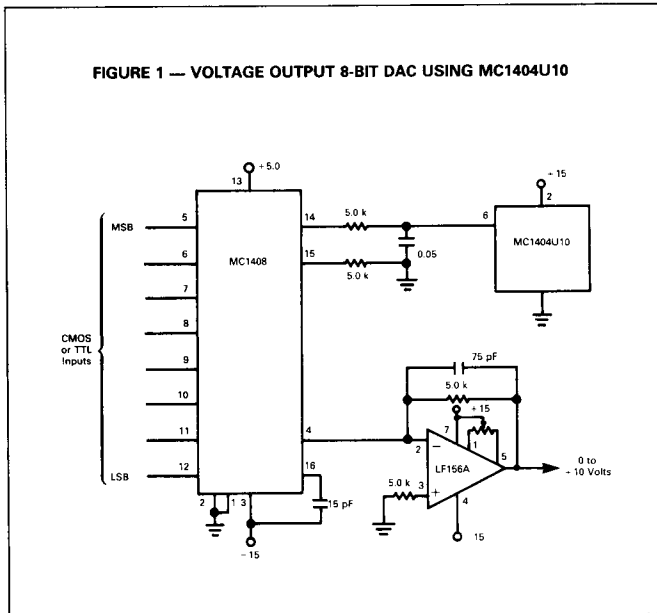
FIGURE 1 — VOLTAGE OUTPUT 8-BIT DAC USING MC1404U10

+5.0

13

+15

2

MSB

5

14

5.0 k

6

6

MC1408

15

5.0 k

0.05

MC1404U10

7

8

CMOS or TTL Inputs

9

75 pF

5.0 k

10

+15

7

1

11

4

2

5

0 to +10 Volts

LF156A

LSB

12

16

5.0 k

3

4

2

1

3

15 pF

15

−15